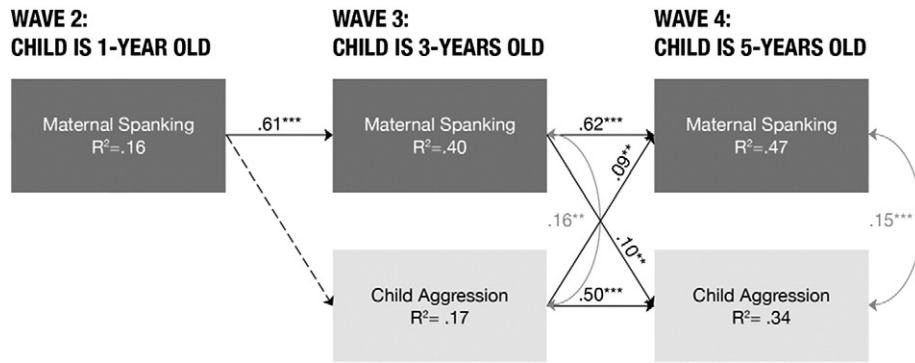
WAVE 2:
CHILD IS 1-YEAR OLD

WAVE 3:
CHILD IS 3-YEARS OLD

WAVE 4:
CHILD IS 5-YEARS OLD

Maternal Spanking
$R^2$=.16

.61***

Maternal Spanking
$R^2$=.40

.62***

Maternal Spanking
$R^2$=.47

.09**

.16**

.10**

.15***

Child Aggression
$R^2$= .17

.50***

Child Aggression
$R^2$= .34